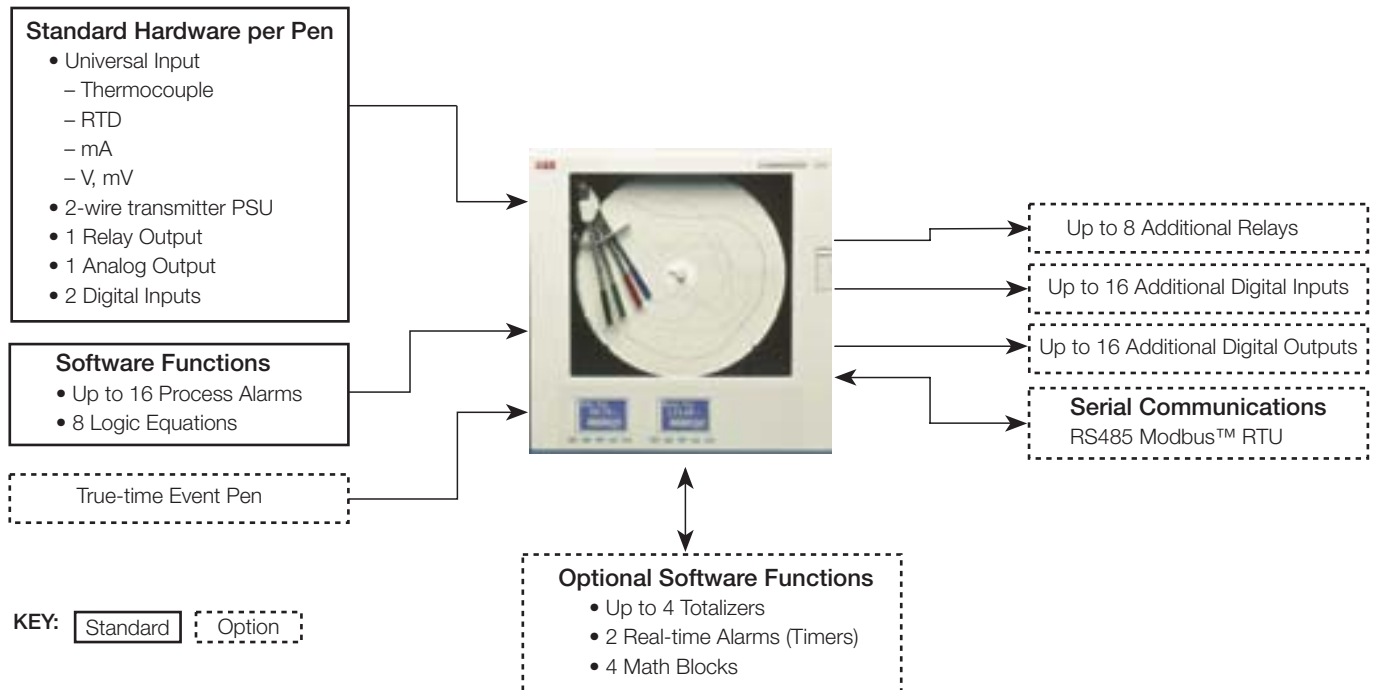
Standard Hardware per Pen
• Universal Input
– Thermocouple
– RTD
– mA
– V, mV
• 2-wire transmitter PSU
• 1 Relay Output
• 1 Analog Output
• 2 Digital Inputs

Software Functions
• Up to 16 Process Alarms
• 8 Logic Equations

True-time Event Pen

Up to 8 Additional Relays

Up to 16 Additional Digital Inputs

Up to 16 Additional Digital Outputs

Serial Communications
RS485 Modbus™ RTU

Optional Software Functions
• Up to 4 Totalizers
• 2 Real-time Alarms (Timers)
• 4 Math Blocks

KEY: Standard Option